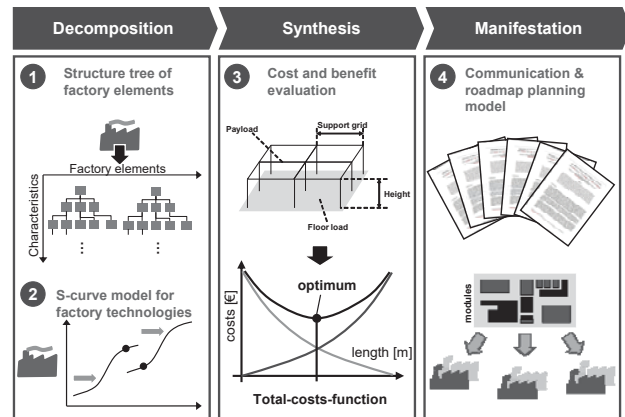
Decomposition

Synthesis

Manifestation

1 Structure tree of factory elements

Factory elements

Characteristics

⋮ ⋮

2 S-curve model for factory technologies

3 Cost and benefit evaluation

Payload

Support grid

Height

Floor load

optimum

costs [€]

length [m]

Total-costs-function

4 Communication & roadmap planning model

modules